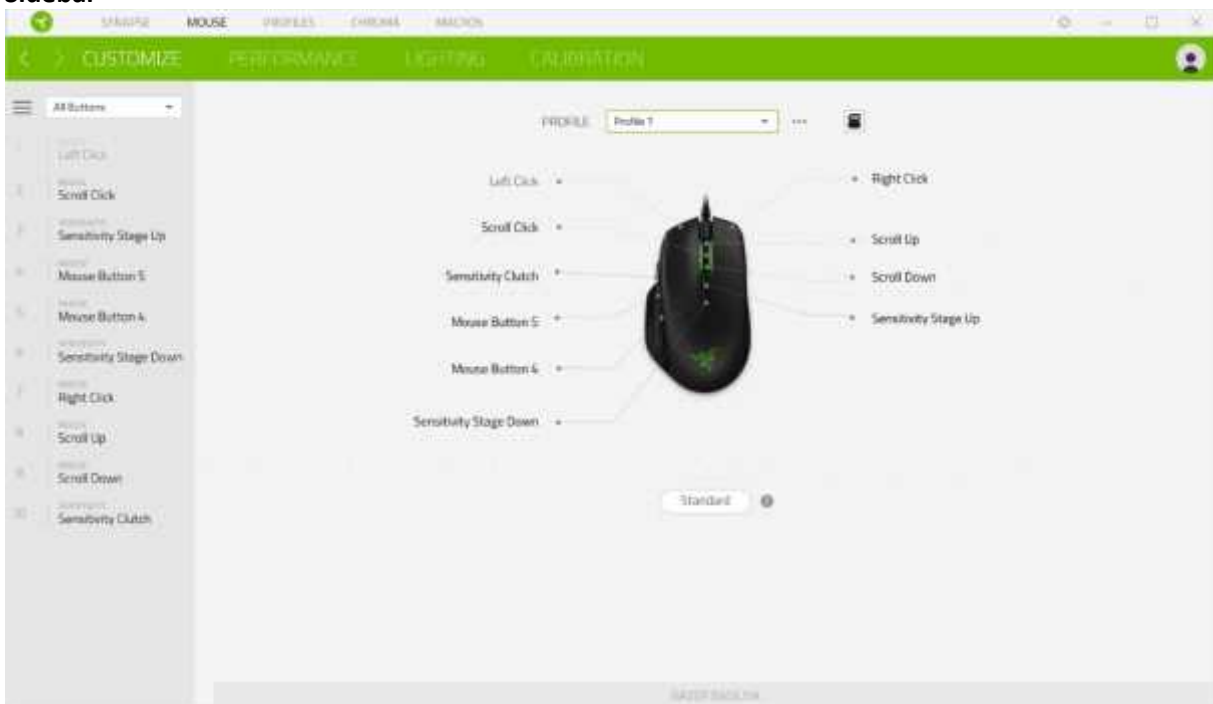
SYNAPSE MOUSE PROFILES CHROMA MACROS

CUSTOMIZE PERFORMANCE LIGHTING CALIBRATION

All Buttons

1 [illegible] Left Click
2 MOUSE Scroll Click
3 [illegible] Sensitivity Stage Up
4 MOUSE Mouse Button 5
5 MOUSE Mouse Button 4
6 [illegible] Sensitivity Stage Down
7 MOUSE Right Click
8 MOUSE Scroll Up
9 MOUSE Scroll Down
10 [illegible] Sensitivity Clutch

PROFILE Profile 1 ···

Left Click
Scroll Click
Sensitivity Clutch
Mouse Button 5
Mouse Button 4
Sensitivity Stage Down

Right Click
Scroll Up
Scroll Down
Sensitivity Stage Up

Standard

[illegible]